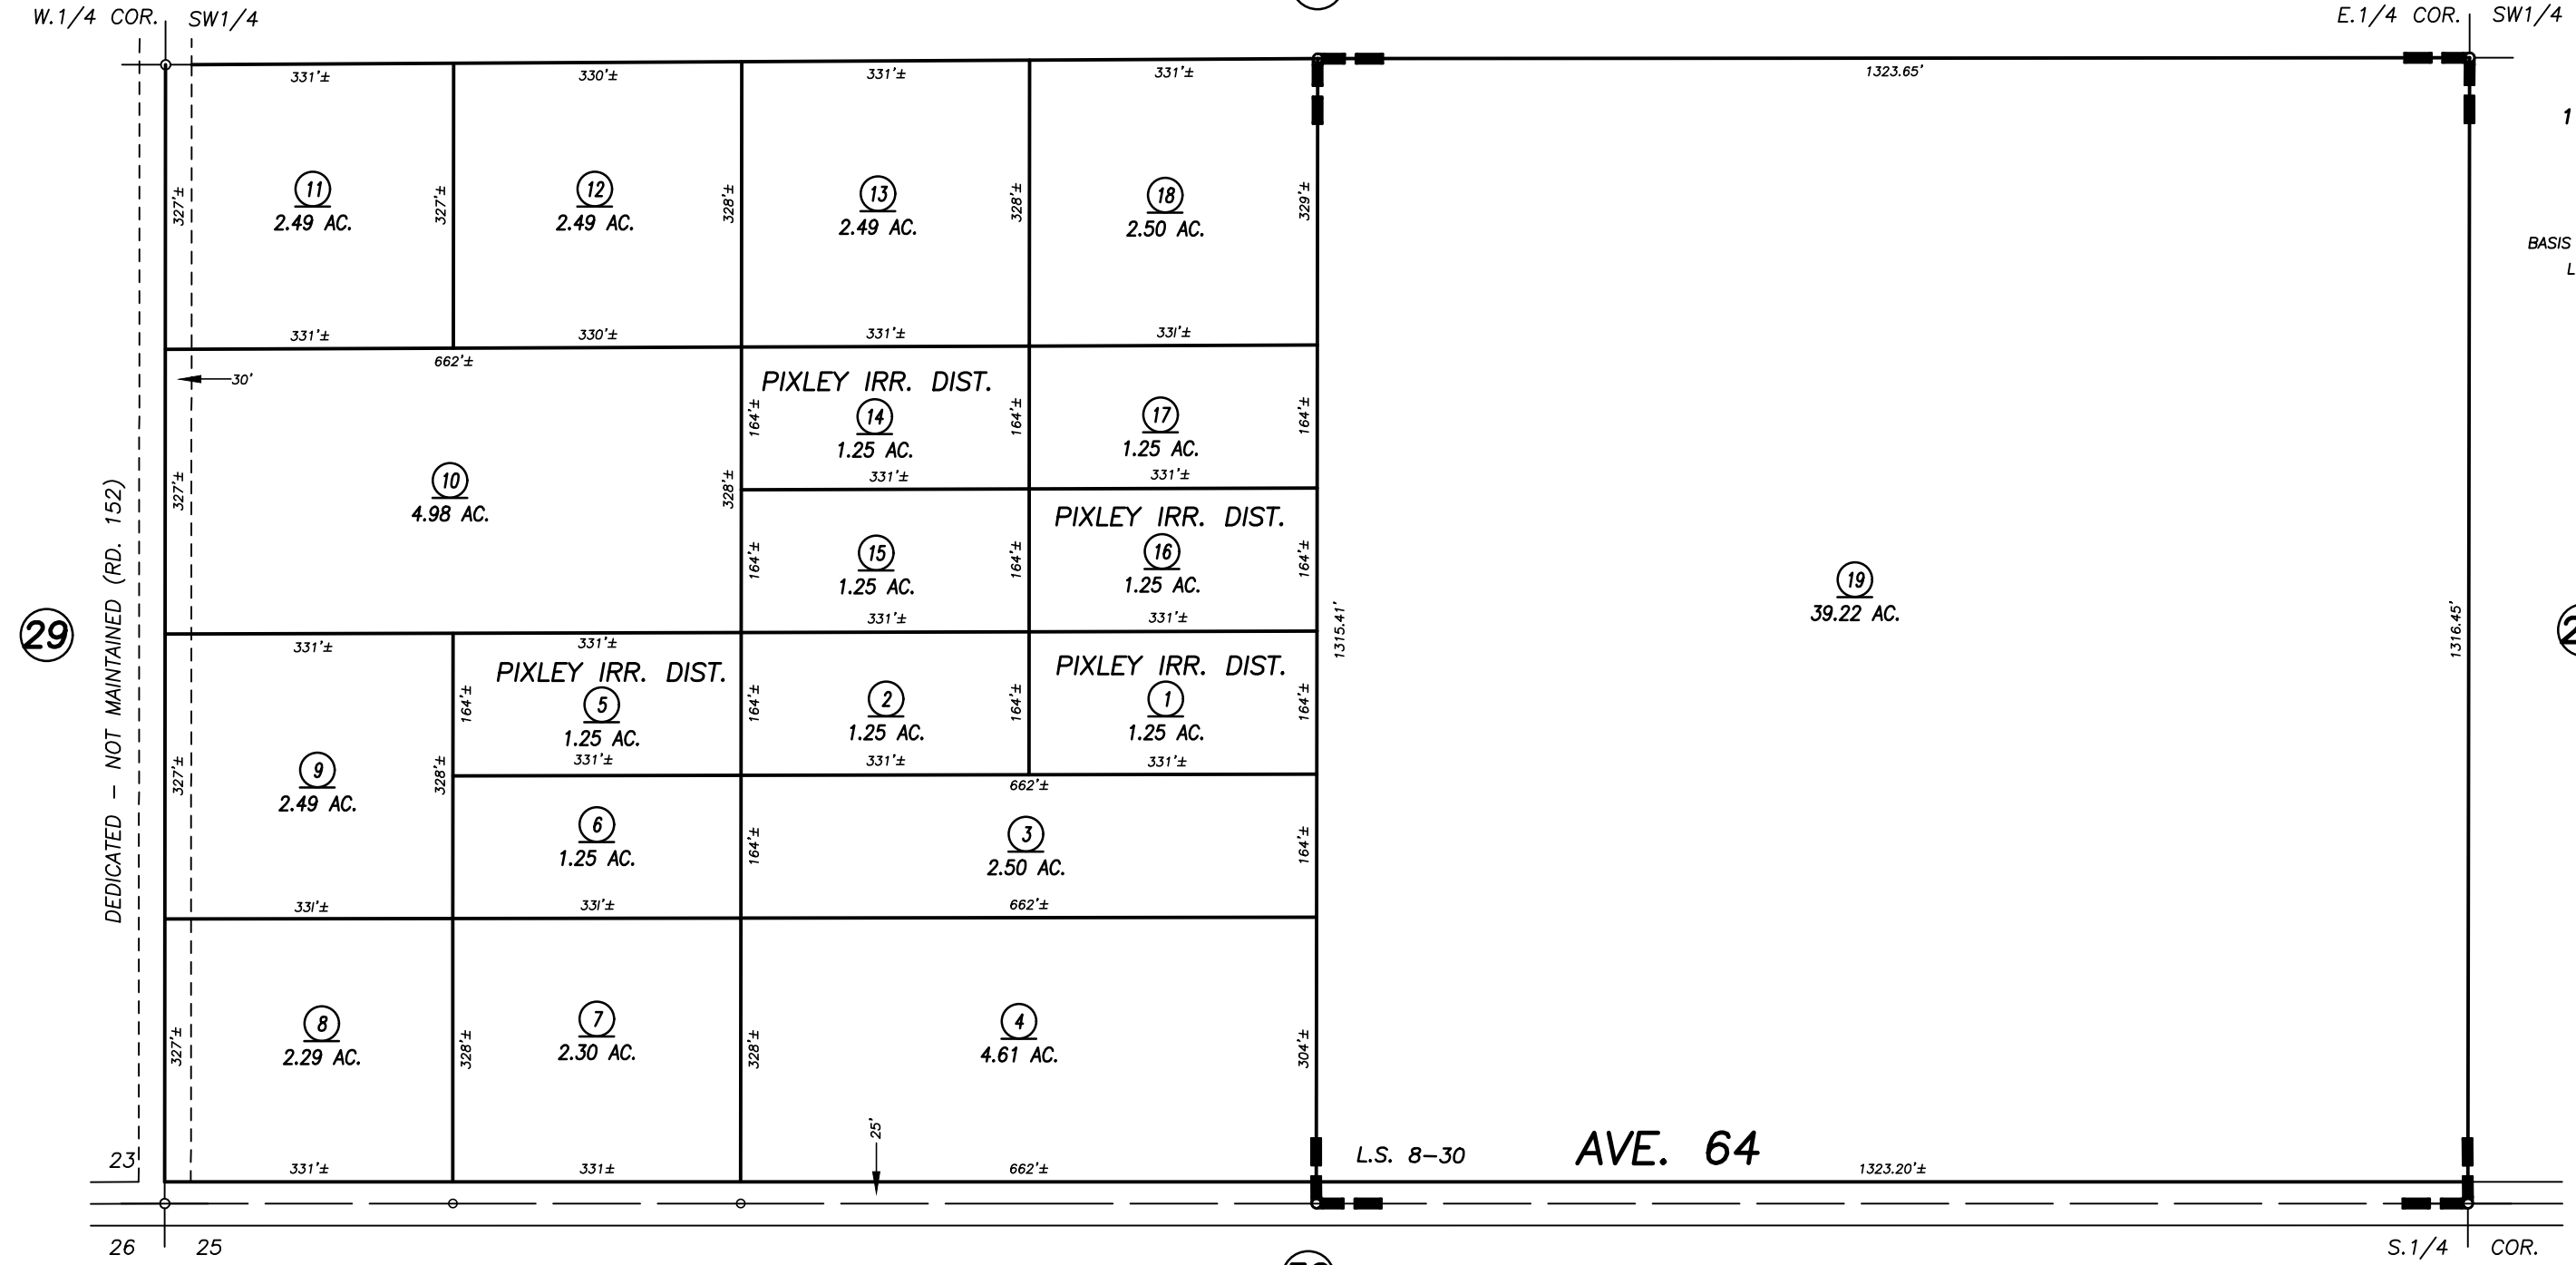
W.1/4 COR. SW1/4

E.1/4 COR. SW1/4

1323.65'

331'± 330'± 331'± 331'±

327'± 11 2.49 AC. 327'± 12 2.49 AC. 328'± 13 2.49 AC. 328'± 18 2.50 AC. 329'±

331'± 330'± 331'± 331'±

662'±

30'

PIXLEY IRR. DIST.
164'± 14 1.25 AC. 164'±
331'±

17 1.25 AC. 164'±
331'±

327'± 10 4.98 AC. 328'±

164'± 15 1.25 AC. 164'±
331'±

PIXLEY IRR. DIST.
16 1.25 AC. 164'±
331'±

DEDICATED – NOT MAINTAINED (RD. 152)

29

331'± 331'±

PIXLEY IRR. DIST.
164'± 5 1.25 AC.
331'±

164'± 2 1.25 AC. 164'±
331'±

PIXLEY IRR. DIST.
1 1.25 AC. 164'±
331'±

327'± 9 2.49 AC. 328'±

6 1.25 AC.

662'±
164'± 3 2.50 AC. 164'±

331'± 331'± 662'±

327'± 8 2.29 AC. 328'± 7 2.30 AC. 328'± 4 4.61 AC. 304'±

25'

23

331'± 331± 662'±

L.S. 8-30

AVE. 64

1323.20'±

1315.41'

19
39.22 AC.

1316.45'

BASIS
L

1

26 25

S.1/4 COR.